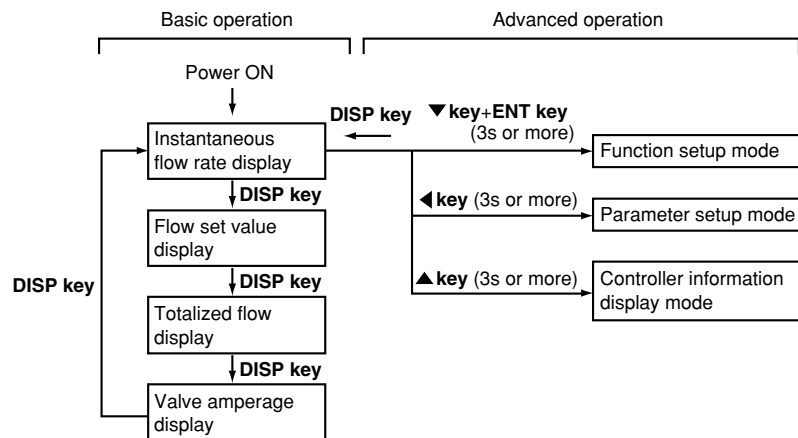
Basic operation

Advanced operation

Power ON

DISP key

▼key+ENT key (3s or more)

Instantaneous flow rate display

Function setup mode

DISP key

◀key (3s or more)

Flow set value display

Parameter setup mode

DISP key

DISP key

▲key (3s or more)

Controller information display mode

Totalized flow display

DISP key

Valve amperage display